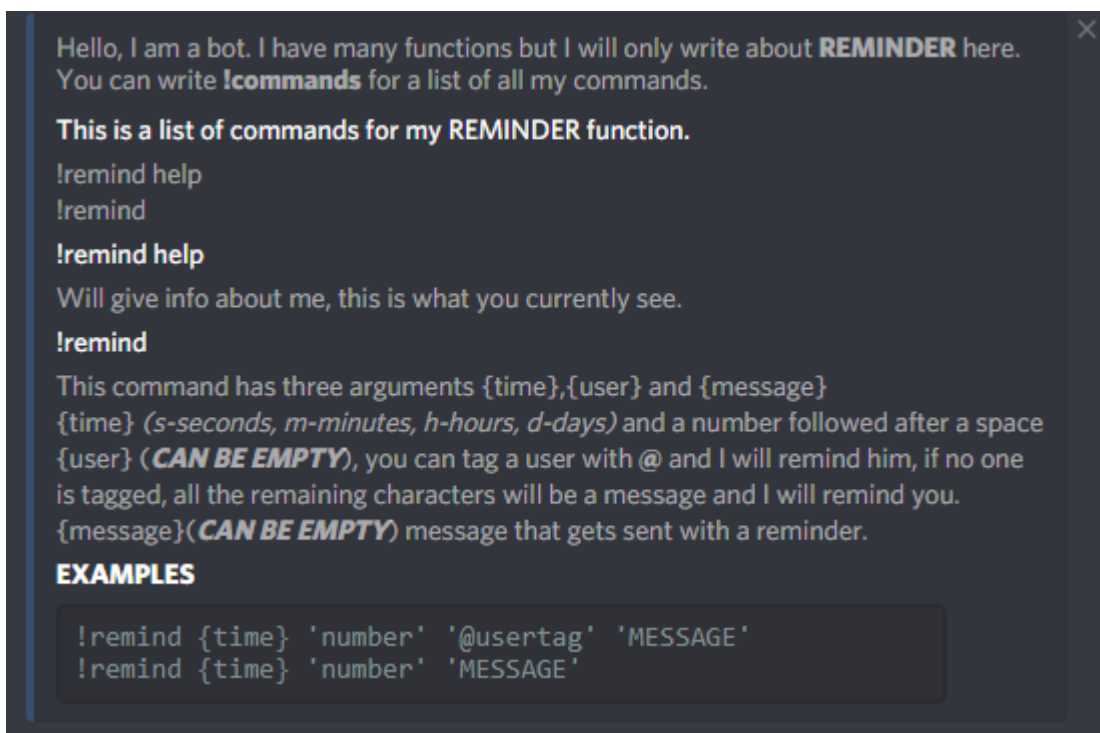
Hello, I am a bot. I have many functions but I will only write about **REMINDER** here. You can write **!commands** for a list of all my commands.

**This is a list of commands for my REMINDER function.**

!remind help
!remind

**!remind help**

Will give info about me, this is what you currently see.

**!remind**

This command has three arguments {time},{user} and {message}
{time} *(s-seconds, m-minutes, h-hours, d-days)* and a number followed after a space
{user} (***CAN BE EMPTY***), you can tag a user with @ and I will remind him, if no one is tagged, all the remaining characters will be a message and I will remind you.
{message}(***CAN BE EMPTY***) message that gets sent with a reminder.

**EXAMPLES**

```
!remind {time} 'number' '@usertag' 'MESSAGE'
!remind {time} 'number' 'MESSAGE'
```